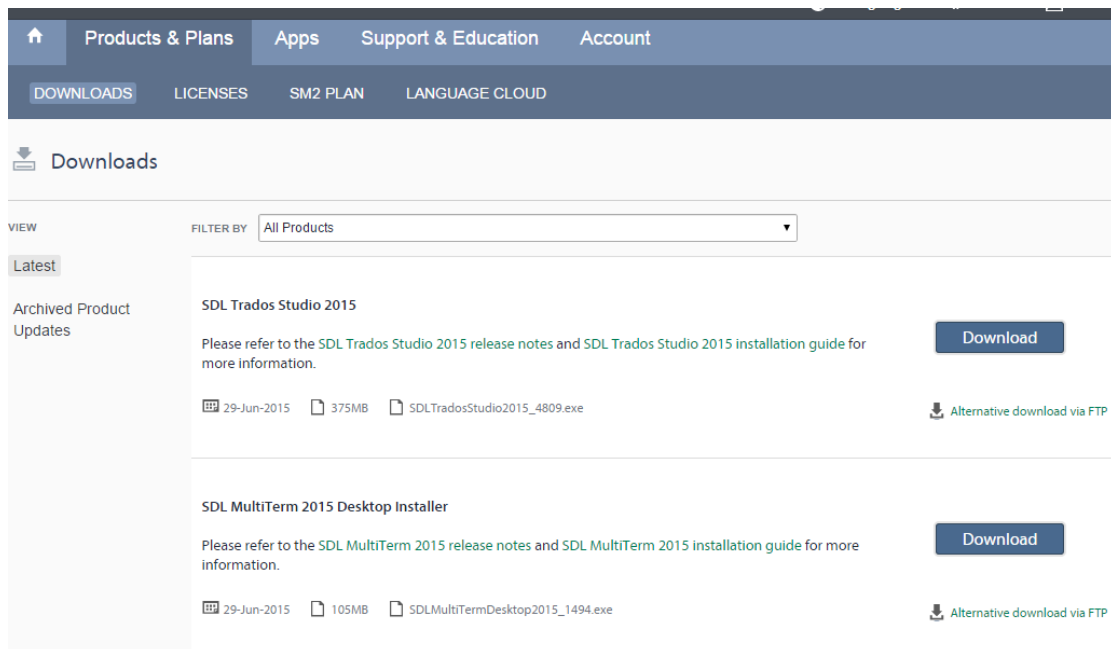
Products & Plans Apps Support & Education Account

DOWNLOADS LICENSES SM2 PLAN LANGUAGE CLOUD

Downloads

VIEW

Latest

Archived Product Updates

FILTER BY All Products

SDL Trados Studio 2015

Please refer to the SDL Trados Studio 2015 release notes and SDL Trados Studio 2015 installation guide for more information.

29-Jun-2015 375MB SDLTradosStudio2015_4809.exe

Download

Alternative download via FTP

SDL MultiTerm 2015 Desktop Installer

Please refer to the SDL MultiTerm 2015 release notes and SDL MultiTerm 2015 installation guide for more information.

29-Jun-2015 105MB SDLMultiTermDesktop2015_1494.exe

Download

Alternative download via FTP